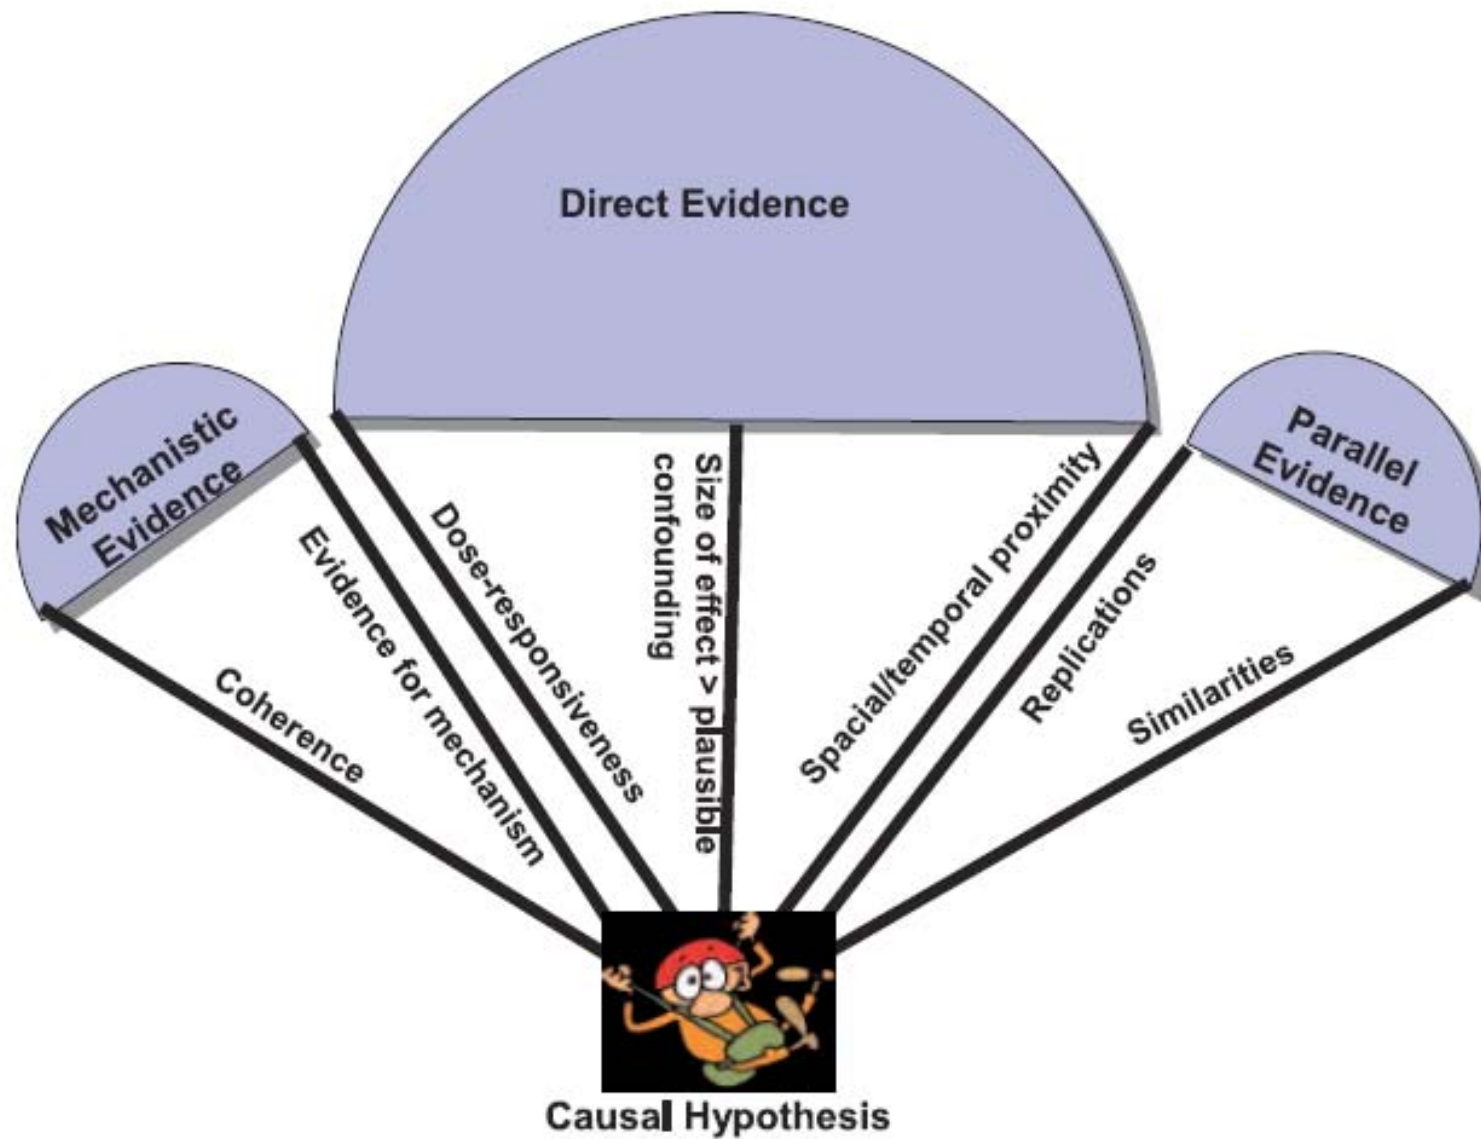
Direct Evidence

Mechanistic Evidence

Parallel Evidence

Coherence

Evidence for mechanism

Dose-responsiveness

Size of effect > plausible confounding

Spacial/temporal proximity

Replications

Similarities

Causal Hypothesis